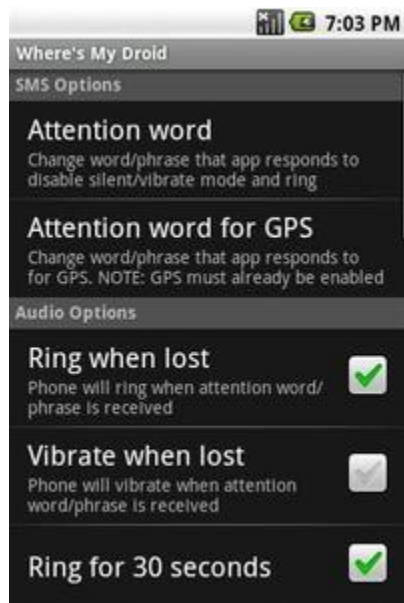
7:03 PM

Where's My Droid

SMS Options

Attention word
Change word/phrase that app responds to disable silent/vibrate mode and ring

Attention word for GPS
Change word/phrase that app responds to for GPS. NOTE: GPS must already be enabled

Audio Options

Ring when lost
Phone will ring when attention word/phrase is received

Vibrate when lost
Phone will vibrate when attention word/phrase is received

Ring for 30 seconds